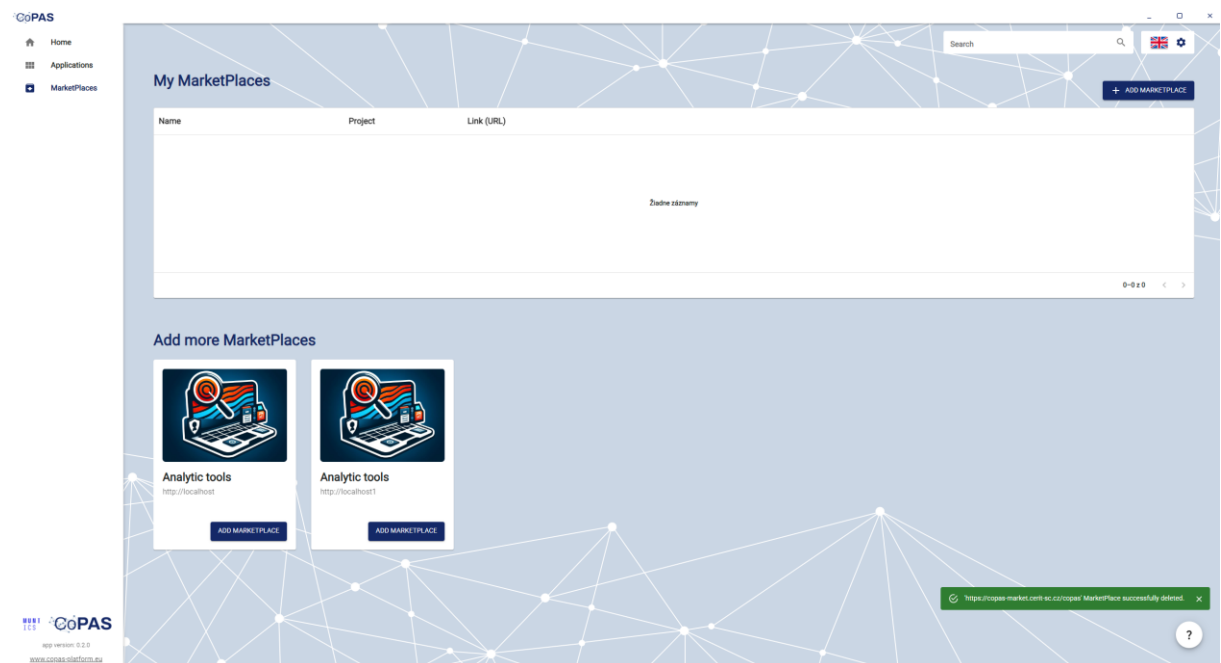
CoPAS

Home
Applications
MarketPlaces

Search

My MarketPlaces

+ ADD MARKETPLACE

| Name | Project | Link (URL) |
|---|---|---|
| | Žiadne záznamy | |

0–0 z 0

Add more MarketPlaces

Analytic tools
http://localhost
ADD MARKETPLACE

Analytic tools
http://localhost1
ADD MARKETPLACE

'https://copas-market.cerit-sc.cz/copas' MarketPlace successfully deleted. ×

?

MUNI ICS CoPAS
app version: 0.2.0
www.copas-platform.eu